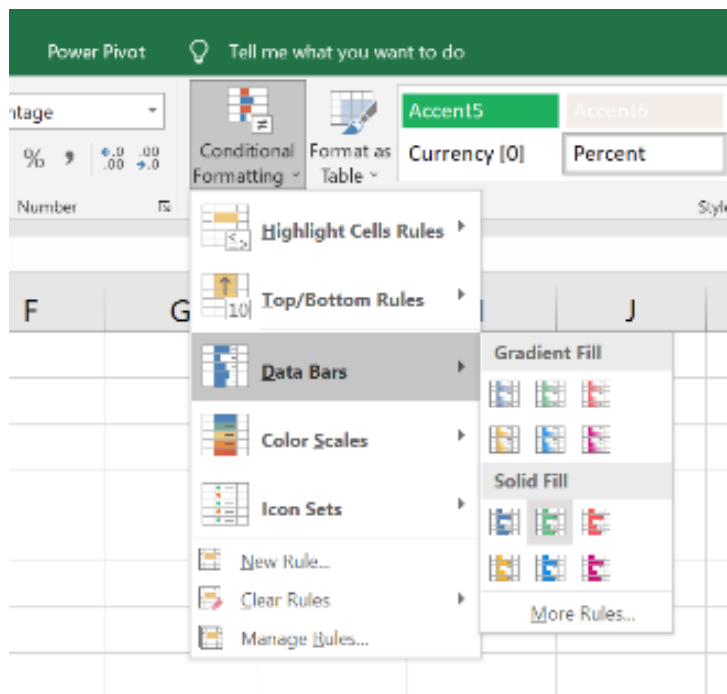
Power Pivot
Tell me what you want to do

ntage
% ,
$^{.0}_{.00}$ $^{.00}_{\to.0}$
Number

Conditional Formatting
Format as Table

Accent5
Accent6
Currency [0]
Percent

Styl

Highlight Cells Rules
Top/Bottom Rules
Data Bars
Color Scales
Icon Sets
New Rule...
Clear Rules
Manage Rules...

Gradient Fill
Solid Fill
More Rules...

F
G
J